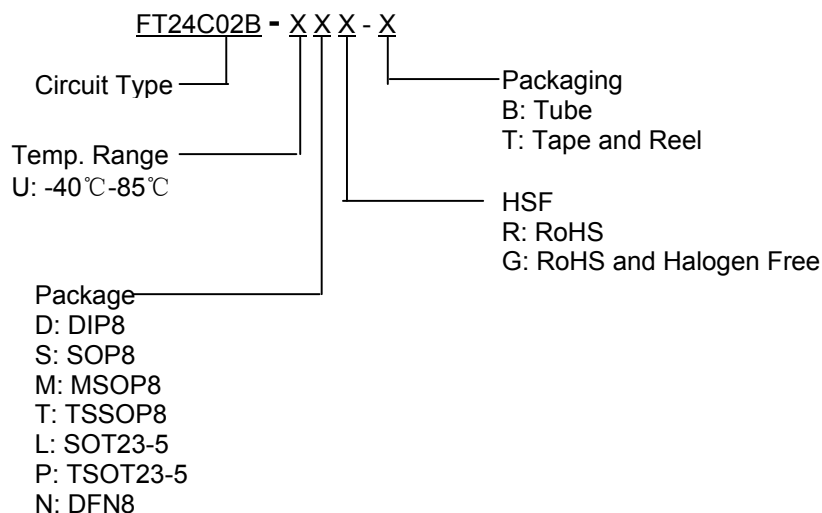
FT24C02B - X X X - X

Circuit Type

Packaging
B: Tube
T: Tape and Reel

Temp. Range
U: -40℃-85℃

HSF
R: RoHS
G: RoHS and Halogen Free

Package
D: DIP8
S: SOP8
M: MSOP8
T: TSSOP8
L: SOT23-5
P: TSOT23-5
N: DFN8